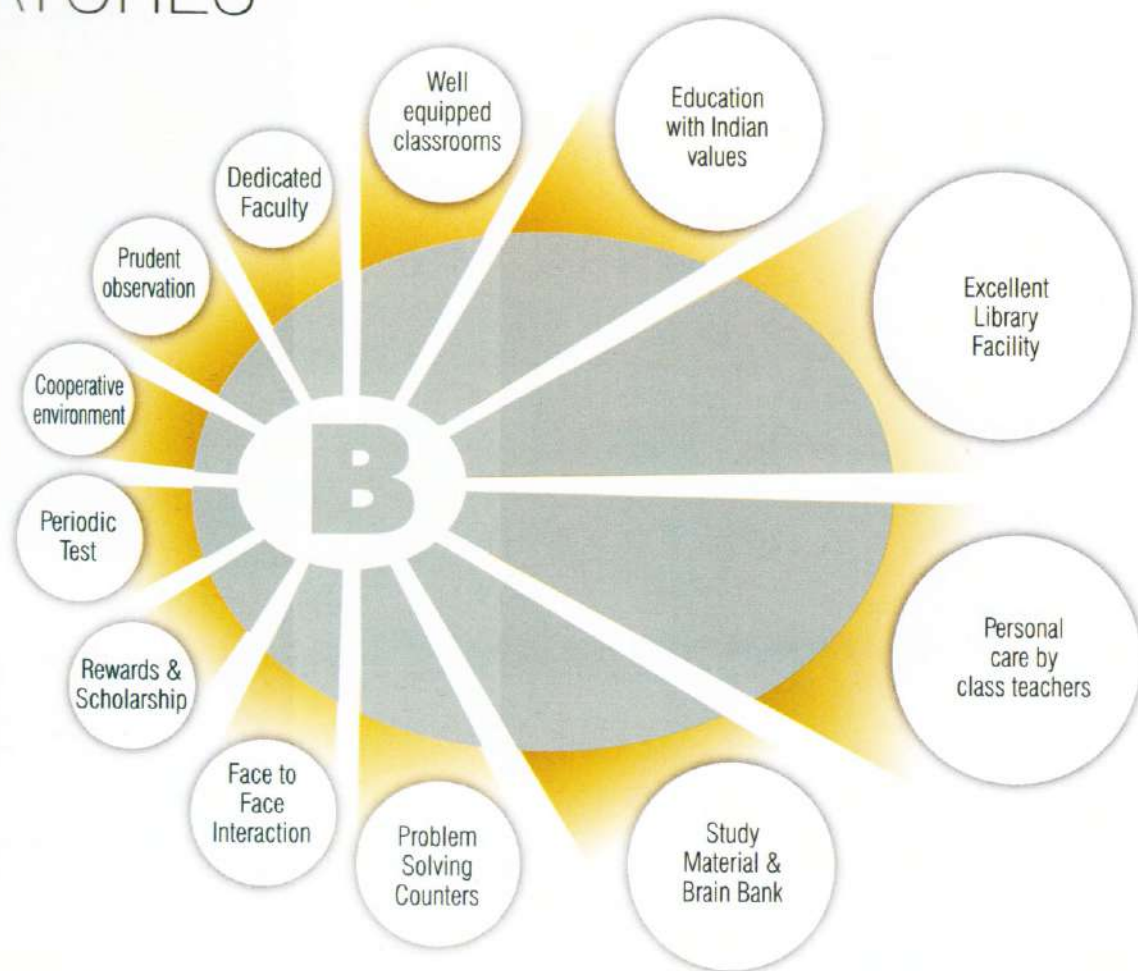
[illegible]

Well equipped classrooms

Education with Indian values

Dedicated Faculty

Prudent observation

Excellent Library Facility

Cooperative environment

B

Periodic Test

Personal care by class teachers

Rewards & Scholarship

Face to Face Interaction

Problem Solving Counters

Study Material & Brain Bank